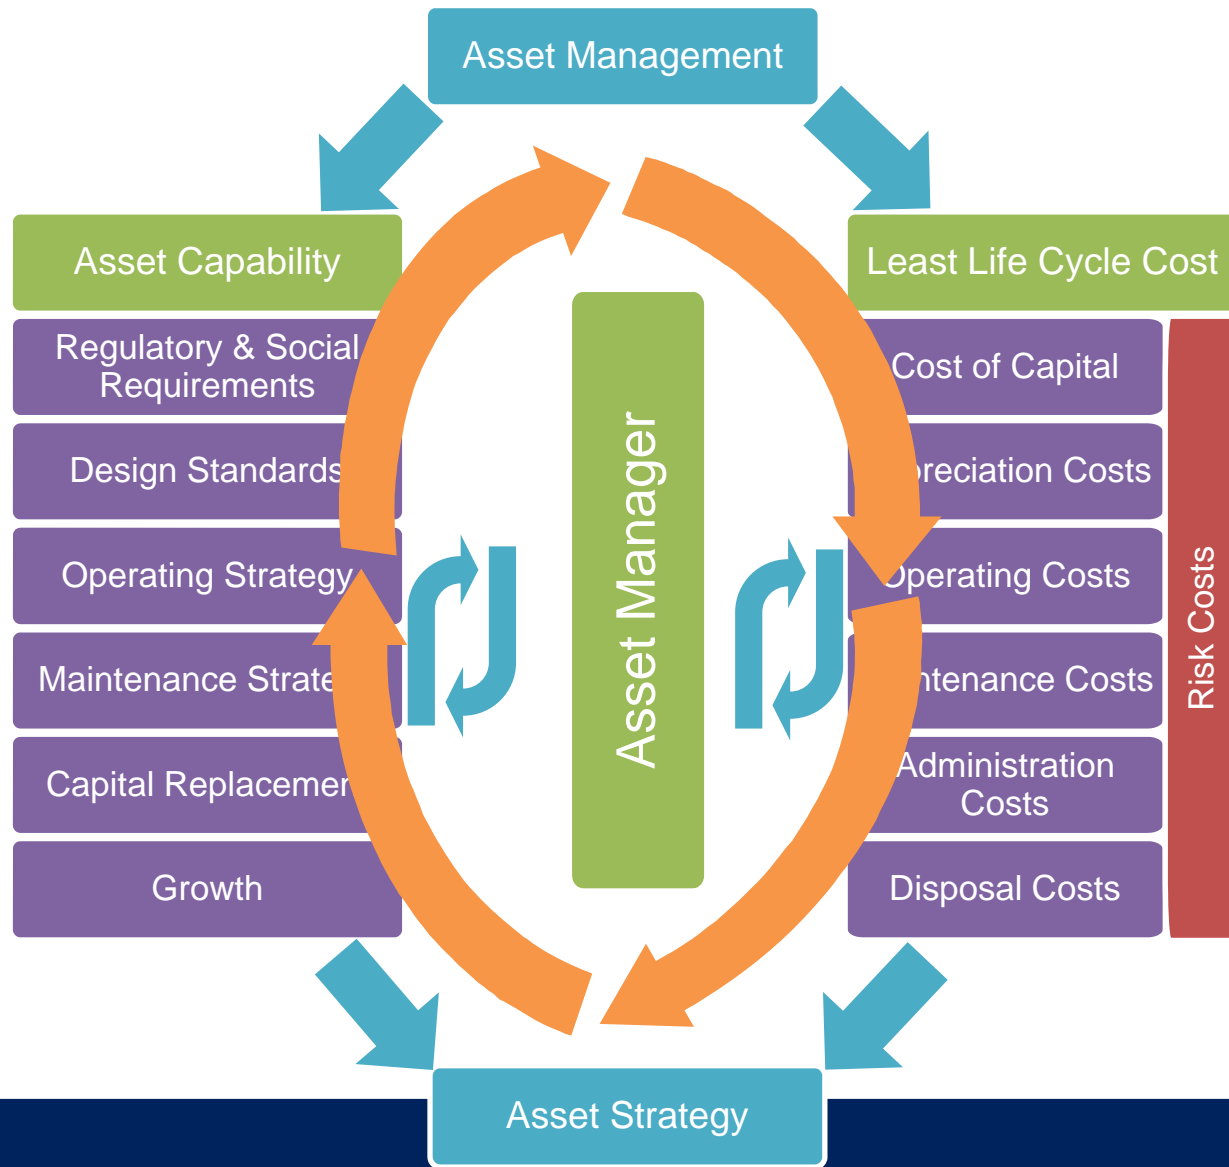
Asset Management

Asset Capability

Regulatory & Social Requirements

Design Standards

Operating Strategy

Maintenance Strate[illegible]

Capital Replacemen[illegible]

Growth

Asset Manager

Least Life Cycle Cost

Cost of Capital

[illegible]preciation Costs

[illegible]perating Costs

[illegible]ntenance Costs

Administration Costs

Disposal Costs

Risk Costs

Asset Strategy